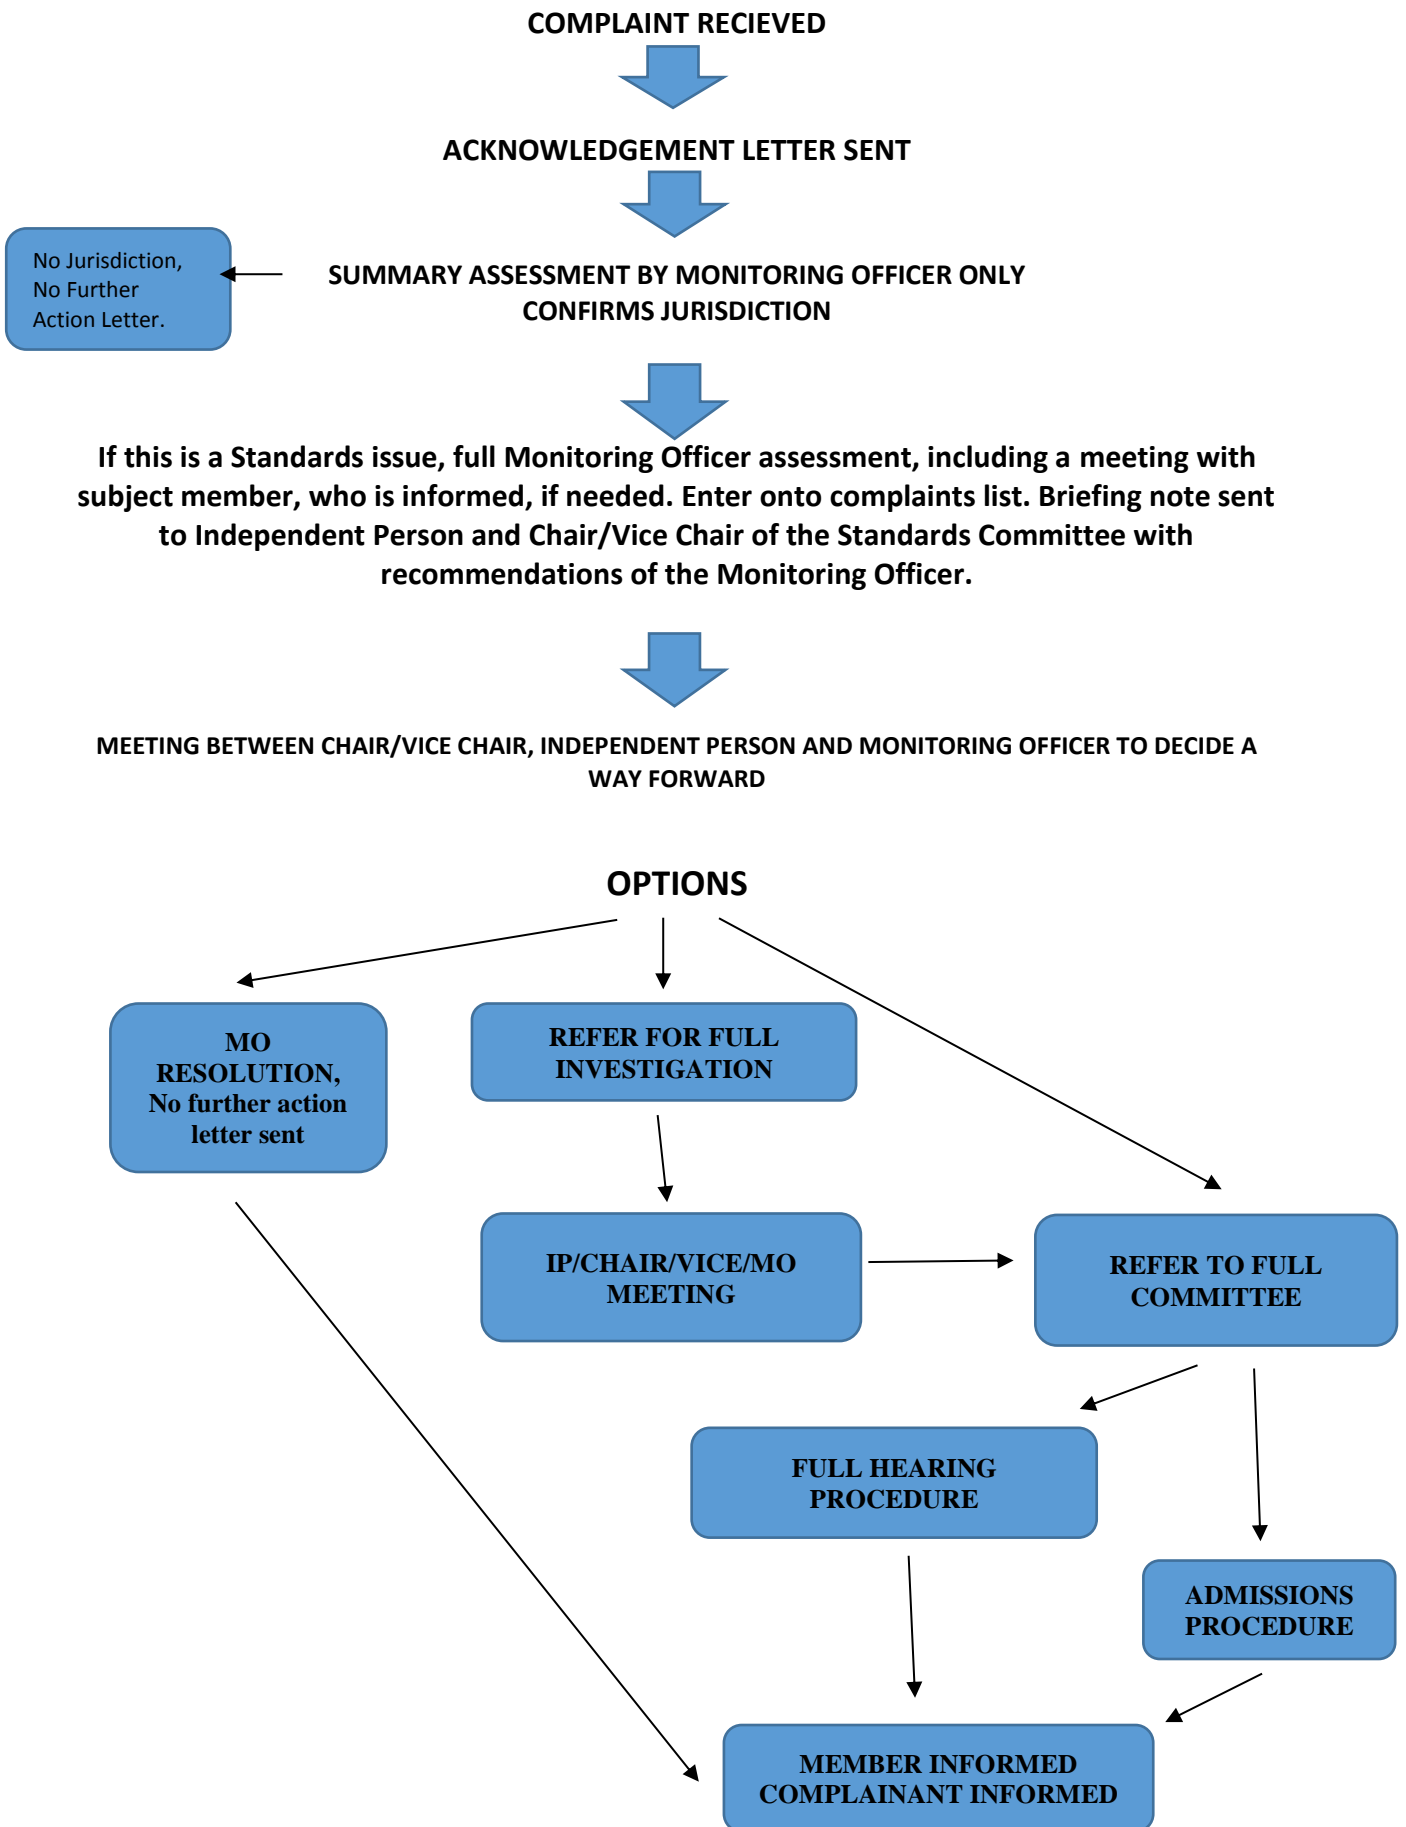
COMPLAINT RECIEVED

ACKNOWLEDGEMENT LETTER SENT

No Jurisdiction, No Further Action Letter.

SUMMARY ASSESSMENT BY MONITORING OFFICER ONLY CONFIRMS JURISDICTION

If this is a Standards issue, full Monitoring Officer assessment, including a meeting with subject member, who is informed, if needed. Enter onto complaints list. Briefing note sent to Independent Person and Chair/Vice Chair of the Standards Committee with recommendations of the Monitoring Officer.

MEETING BETWEEN CHAIR/VICE CHAIR, INDEPENDENT PERSON AND MONITORING OFFICER TO DECIDE A WAY FORWARD

OPTIONS

MO RESOLUTION, No further action letter sent

REFER FOR FULL INVESTIGATION

IP/CHAIR/VICE/MO MEETING

REFER TO FULL COMMITTEE

FULL HEARING PROCEDURE

ADMISSIONS PROCEDURE

MEMBER INFORMED COMPLAINANT INFORMED